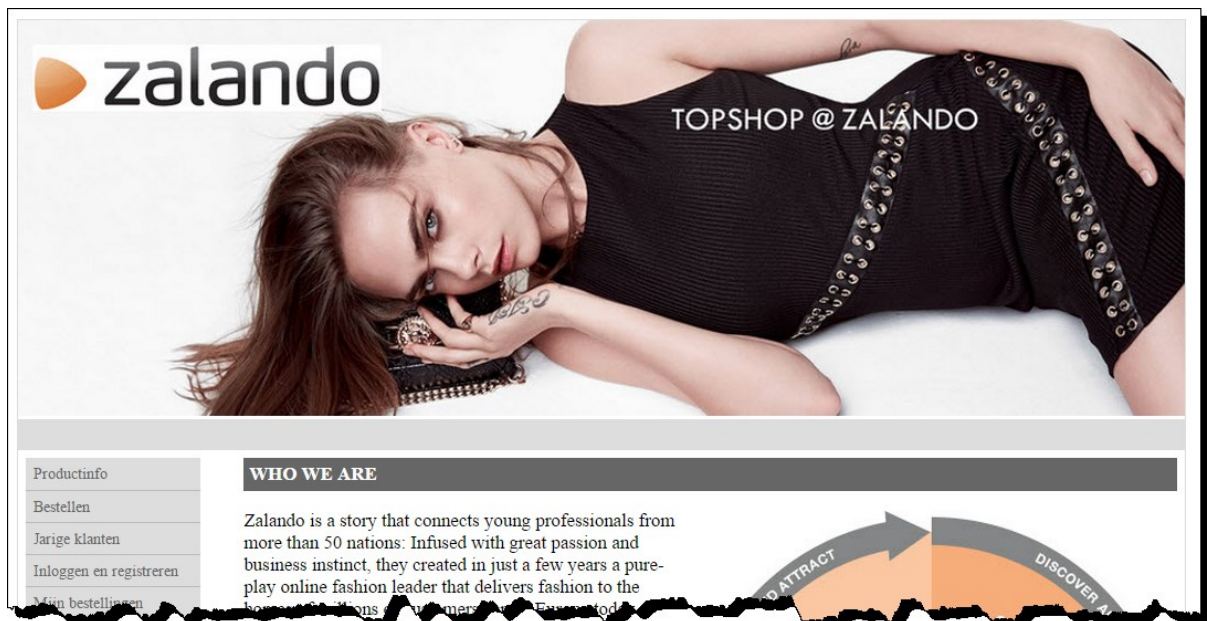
zalando

TOPSHOP @ ZALANDO

Productinfo
Bestellen
Jarige klanten
Inloggen en registreren
Mijn bestellingen

WHO WE ARE

Zalando is a story that connects young professionals from more than 50 nations: Infused with great passion and business instinct, they created in just a few years a pure-play online fashion leader that delivers fashion to the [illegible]

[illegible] ATTRACT
DISCOVER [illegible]